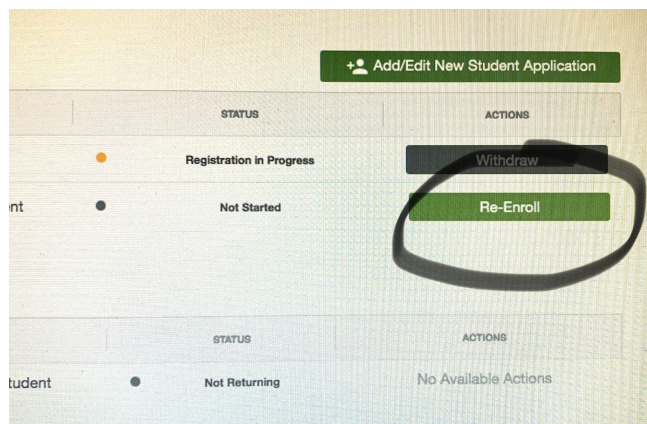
Add/Edit New Student Application

| | STATUS | ACTIONS |
|---|---|---|
| | Registration in Progress | Withdraw |
| nt | Not Started | Re-Enroll |

| | STATUS | ACTIONS |
|---|---|---|
| tudent | Not Returning | No Available Actions |